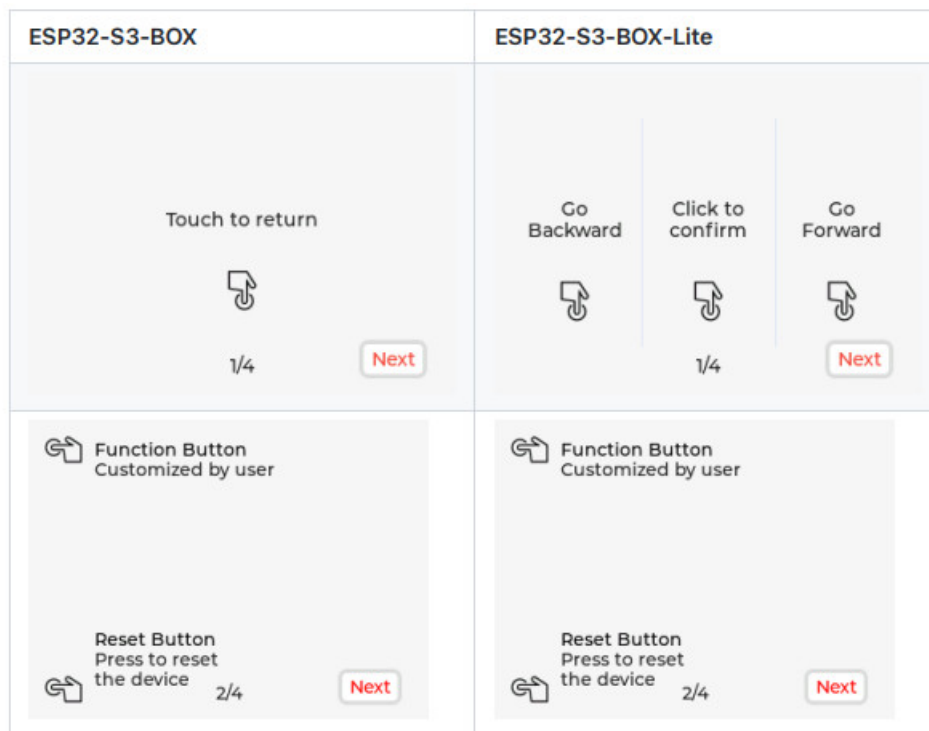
| ESP32-S3-BOX | ESP32-S3-BOX-Lite |
|---|---|
| Touch to return 1/4 Next | Go Backward Click to confirm Go Forward 1/4 Next |
| Function Button Customized by user Reset Button Press to reset the device 2/4 Next | Function Button Customized by user Reset Button Press to reset the device 2/4 Next |